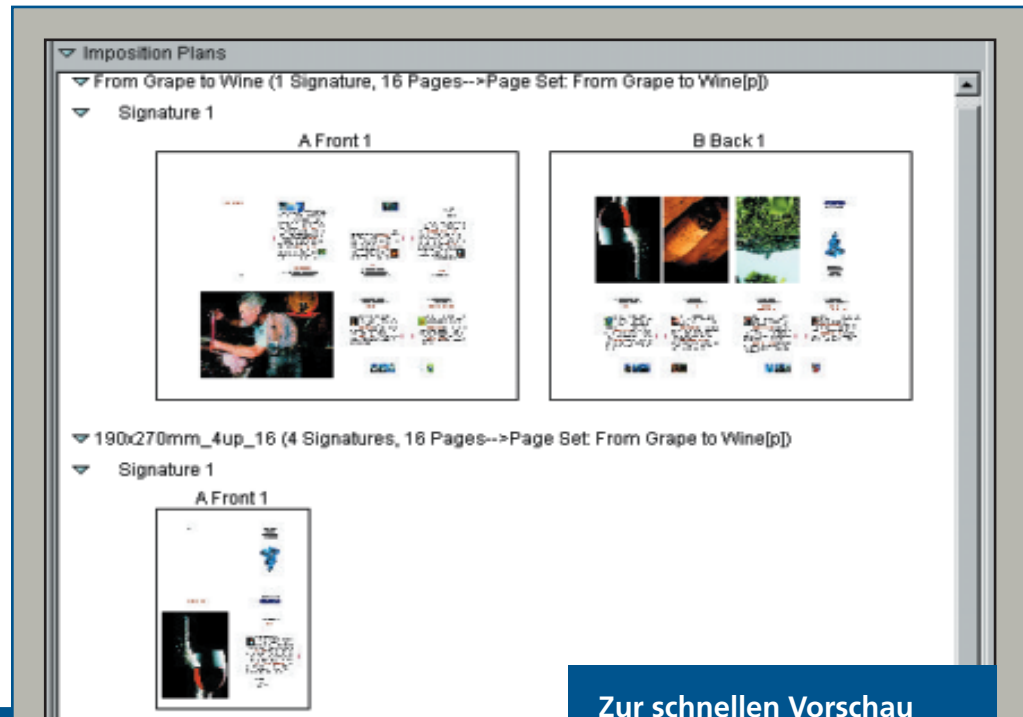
Imposition Plans

From Grape to Wine (1 Signature, 16 Pages-->Page Set: From Grape to Wine[p])

Signature 1

A Front 1

B Back 1

190x270mm_4up_16 (4 Signatures, 16 Pages-->Page Set: From Grape to Wine[p])

Signature 1

A Front 1

Zur schnellen Vorschau